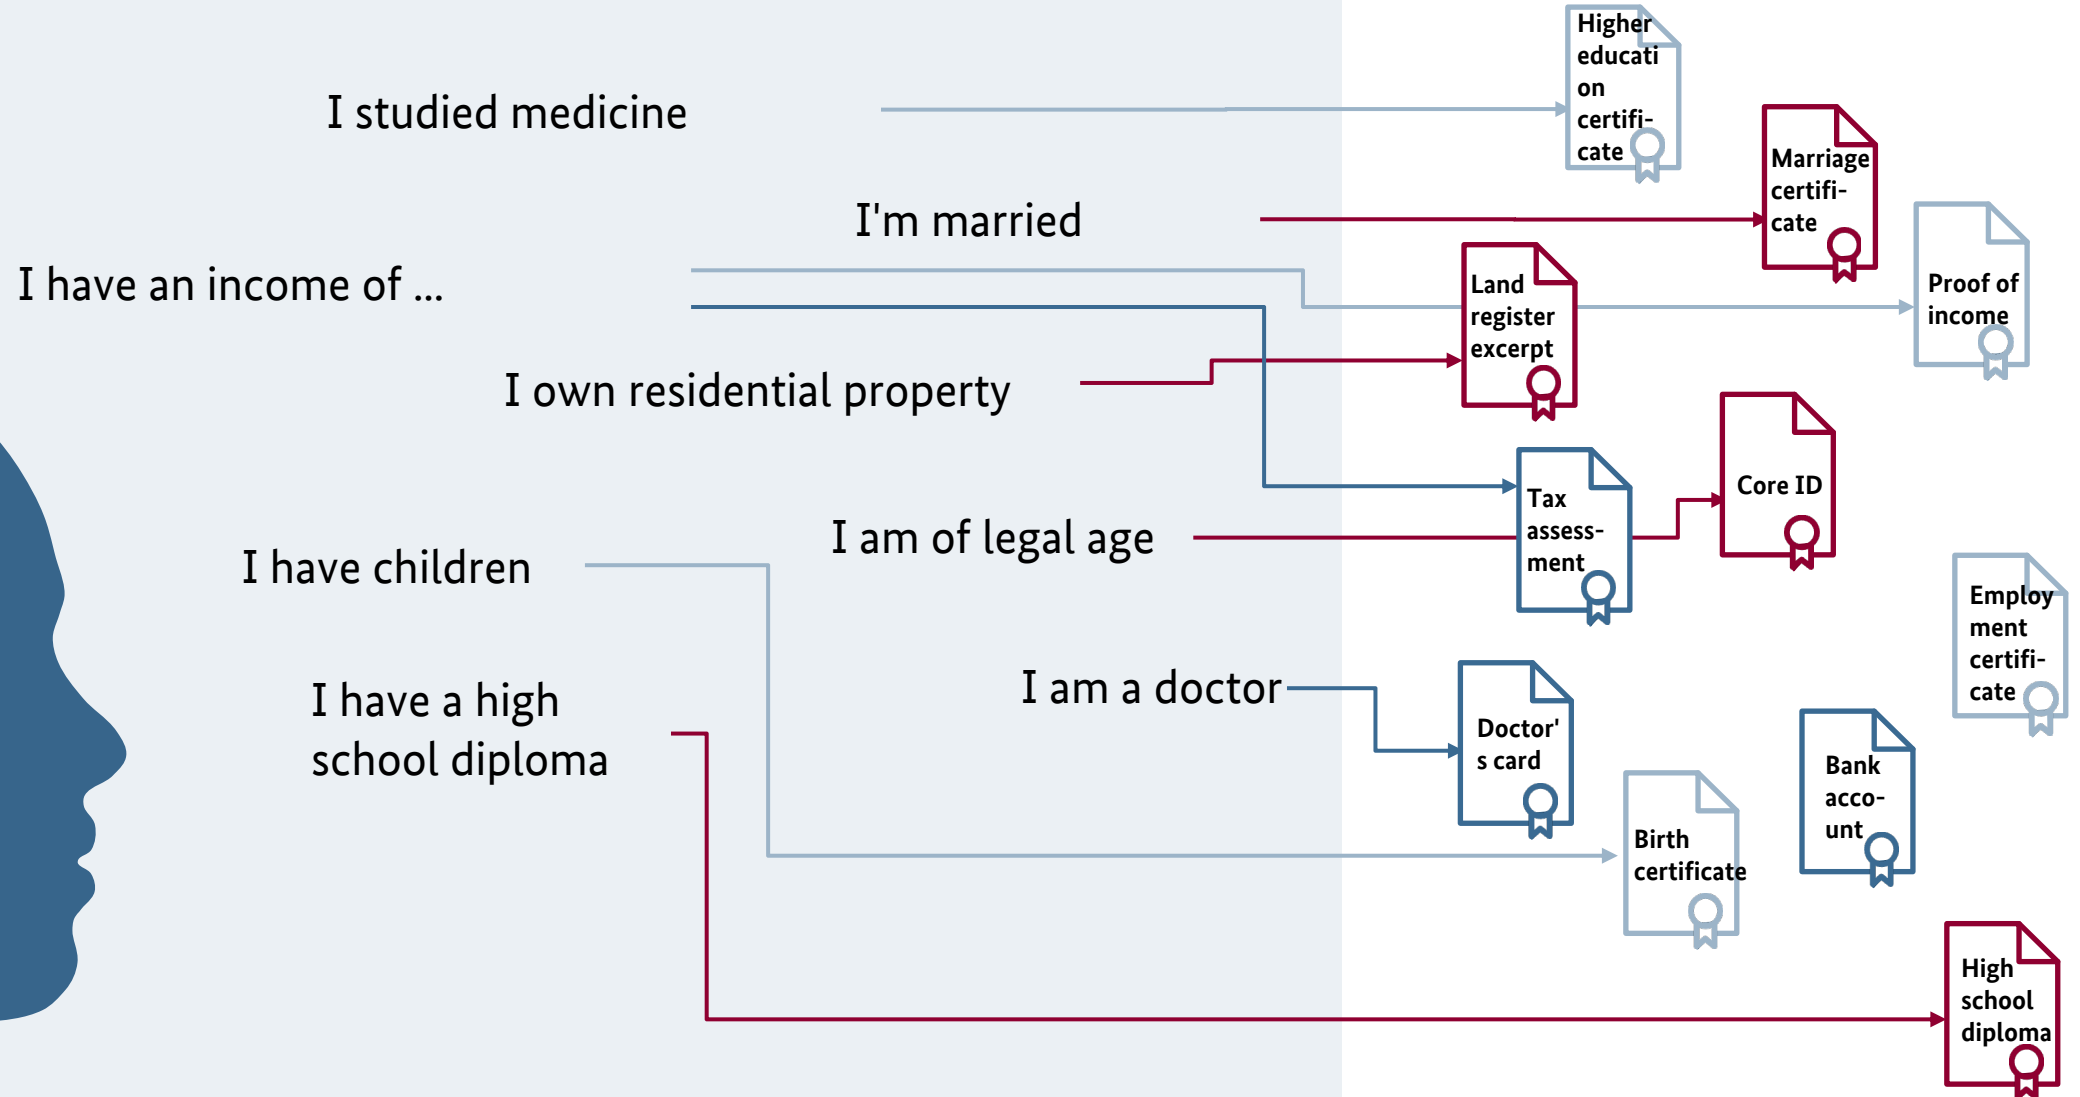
I studied medicine

I'm married

I have an income of ...

I own residential property

I am of legal age

I have children

I am a doctor

I have a high school diploma

Higher educati on certifi- cate

Marriage certifi- cate

Proof of income

Land register excerpt

Tax assess- ment

Core ID

Employ ment certifi- cate

Doctor' s card

Bank acco- unt

Birth certificate

High school diploma